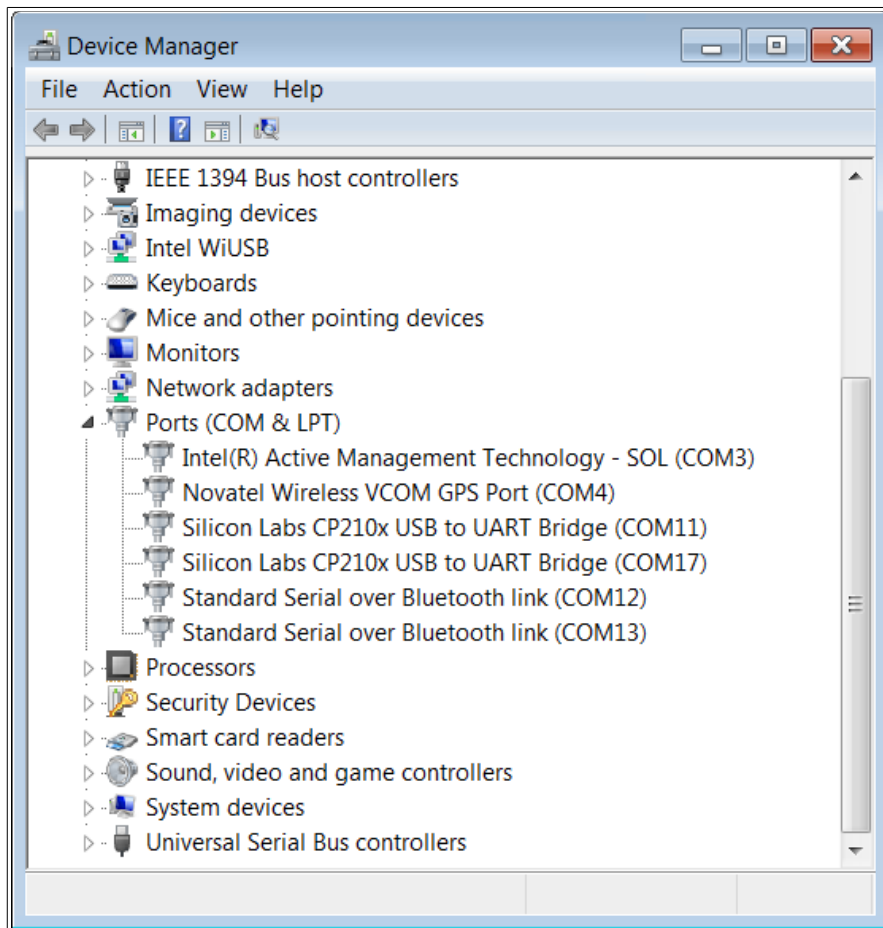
Device Manager

File Action View Help

IEEE 1394 Bus host controllers
Imaging devices
Intel WiUSB
Keyboards
Mice and other pointing devices
Monitors
Network adapters
Ports (COM & LPT)
Intel(R) Active Management Technology - SOL (COM3)
Novatel Wireless VCOM GPS Port (COM4)
Silicon Labs CP210x USB to UART Bridge (COM11)
Silicon Labs CP210x USB to UART Bridge (COM17)
Standard Serial over Bluetooth link (COM12)
Standard Serial over Bluetooth link (COM13)
Processors
Security Devices
Smart card readers
Sound, video and game controllers
System devices
Universal Serial Bus controllers